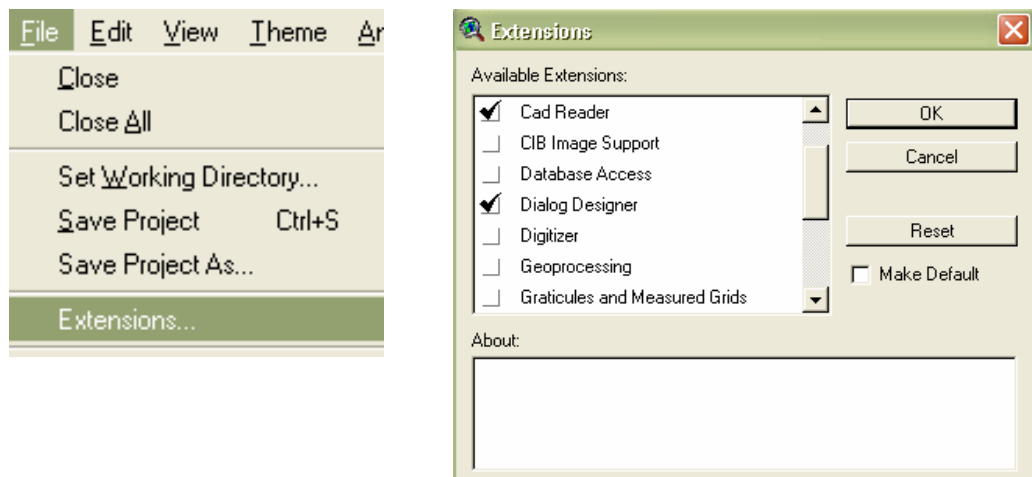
File Edit View Theme Ar

Close
Close All
Set Working Directory...
Save Project Ctrl+S
Save Project As...
Extensions...

Extensions

Available Extensions:

Cad Reader
CIB Image Support
Database Access
Dialog Designer
Digitizer
Geoprocessing
Graticules and Measured Grids

OK
Cancel
Reset
Make Default

About: